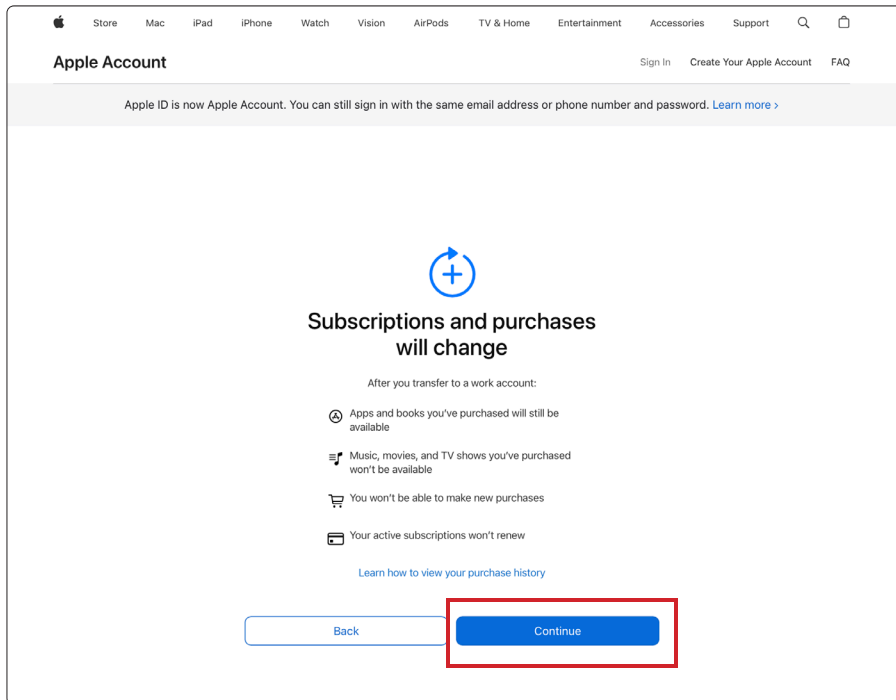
Store Mac iPad iPhone Watch Vision AirPods TV & Home Entertainment Accessories Support

Apple Account

Sign In Create Your Apple Account FAQ

Apple ID is now Apple Account. You can still sign in with the same email address or phone number and password. Learn more ›

Subscriptions and purchases will change

After you transfer to a work account:

Apps and books you've purchased will still be available

Music, movies, and TV shows you've purchased won't be available

You won't be able to make new purchases

Your active subscriptions won't renew

Learn how to view your purchase history

Back

Continue